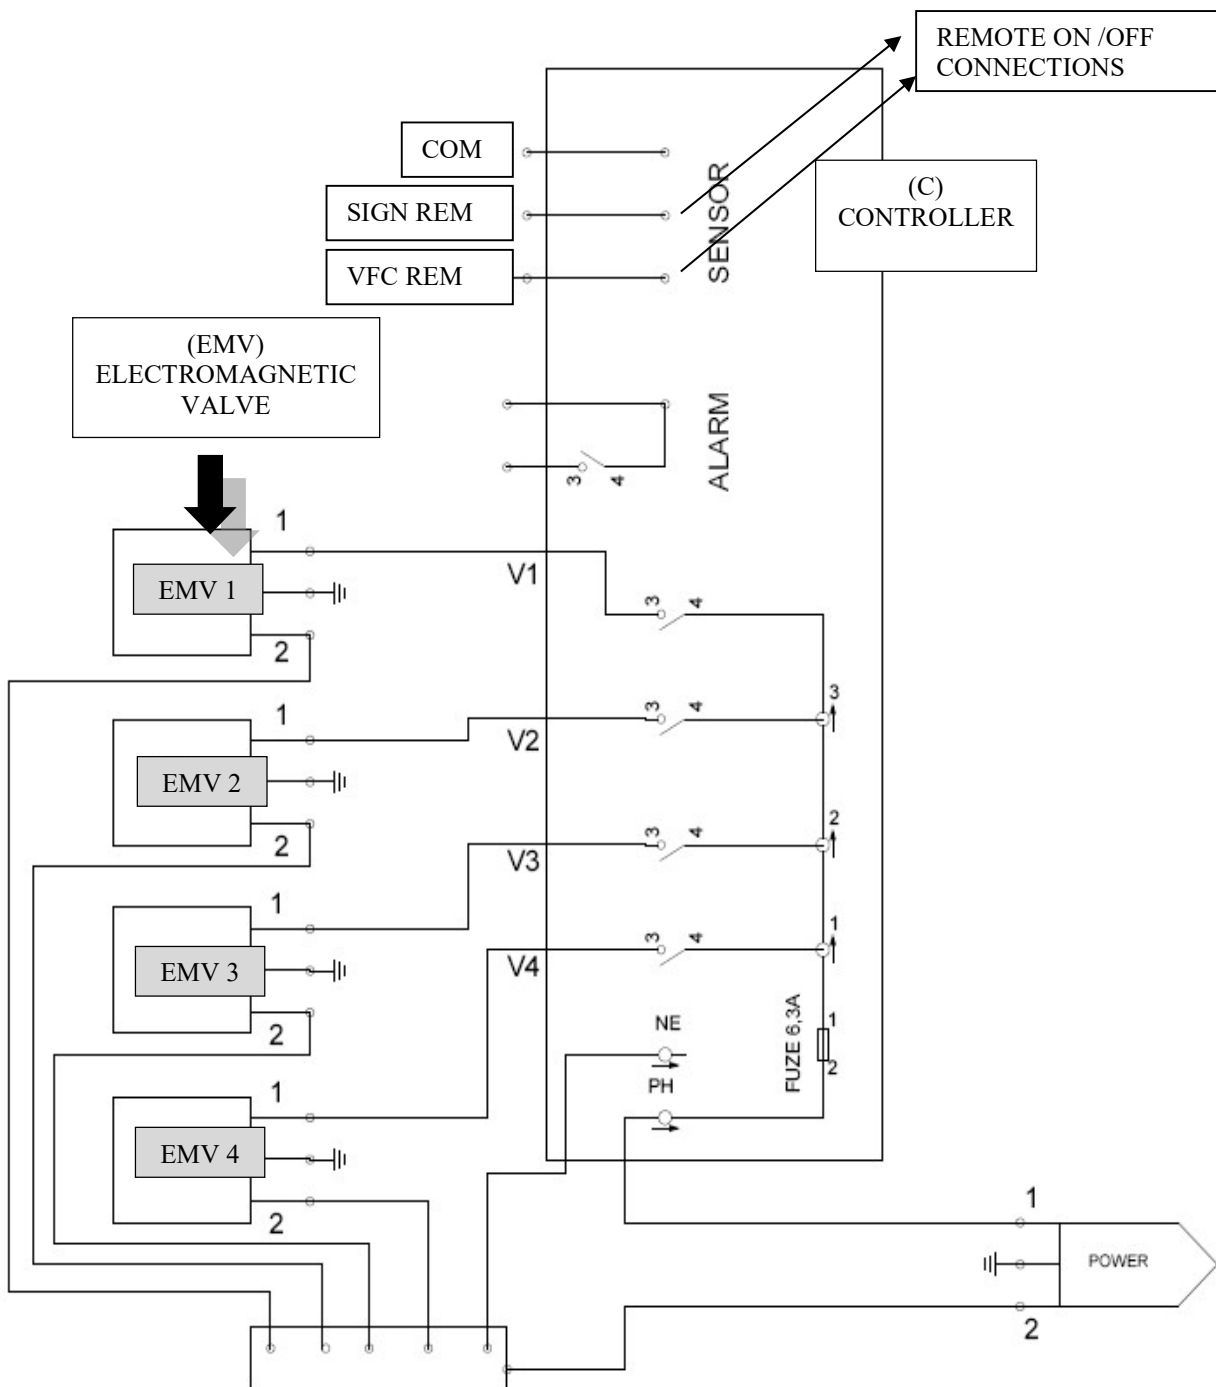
REMOTE ON /OFF CONNECTIONS

COM

SIGN REM

VFC REM

SENSOR

(C) CONTROLLER

(EMV) ELECTROMAGNETIC VALVE

ALARM

3 4

1

EMV 1

2

V1

3 4

1

EMV 2

2

V2

3 4

3

1

EMV 3

2

V3

3 4

2

1

EMV 4

2

V4

3 4

1

NE

PH

FUZE 6,3A

1

2

1

POWER

2